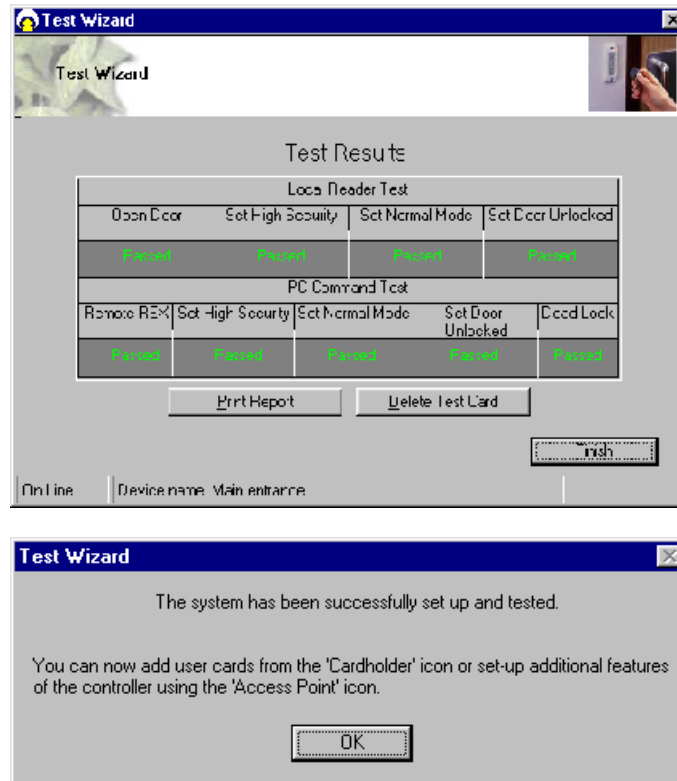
Test Wizard

Test Wizard

Test Results

| Local Reader Test | | | |
|---|---|---|---|
| Open Door | Set High Security | Set Normal Mode | Set Door Unlocked |
| Passed | Passed | Passed | Passed |

| PC Command Test | | | | |
|---|---|---|---|---|
| Remote REX | Set High Security | Set Normal Mode | Set Door Unlocked | Dead Lock |
| Passed | Passed | Passed | Passed | Passed |

Print Report

Delete Test Card

Finish

On Line

Device name Main entrance

Test Wizard

The system has been successfully set up and tested.

You can now add user cards from the 'Cardholder' icon or set-up additional features of the controller using the 'Access Point' icon.

OK